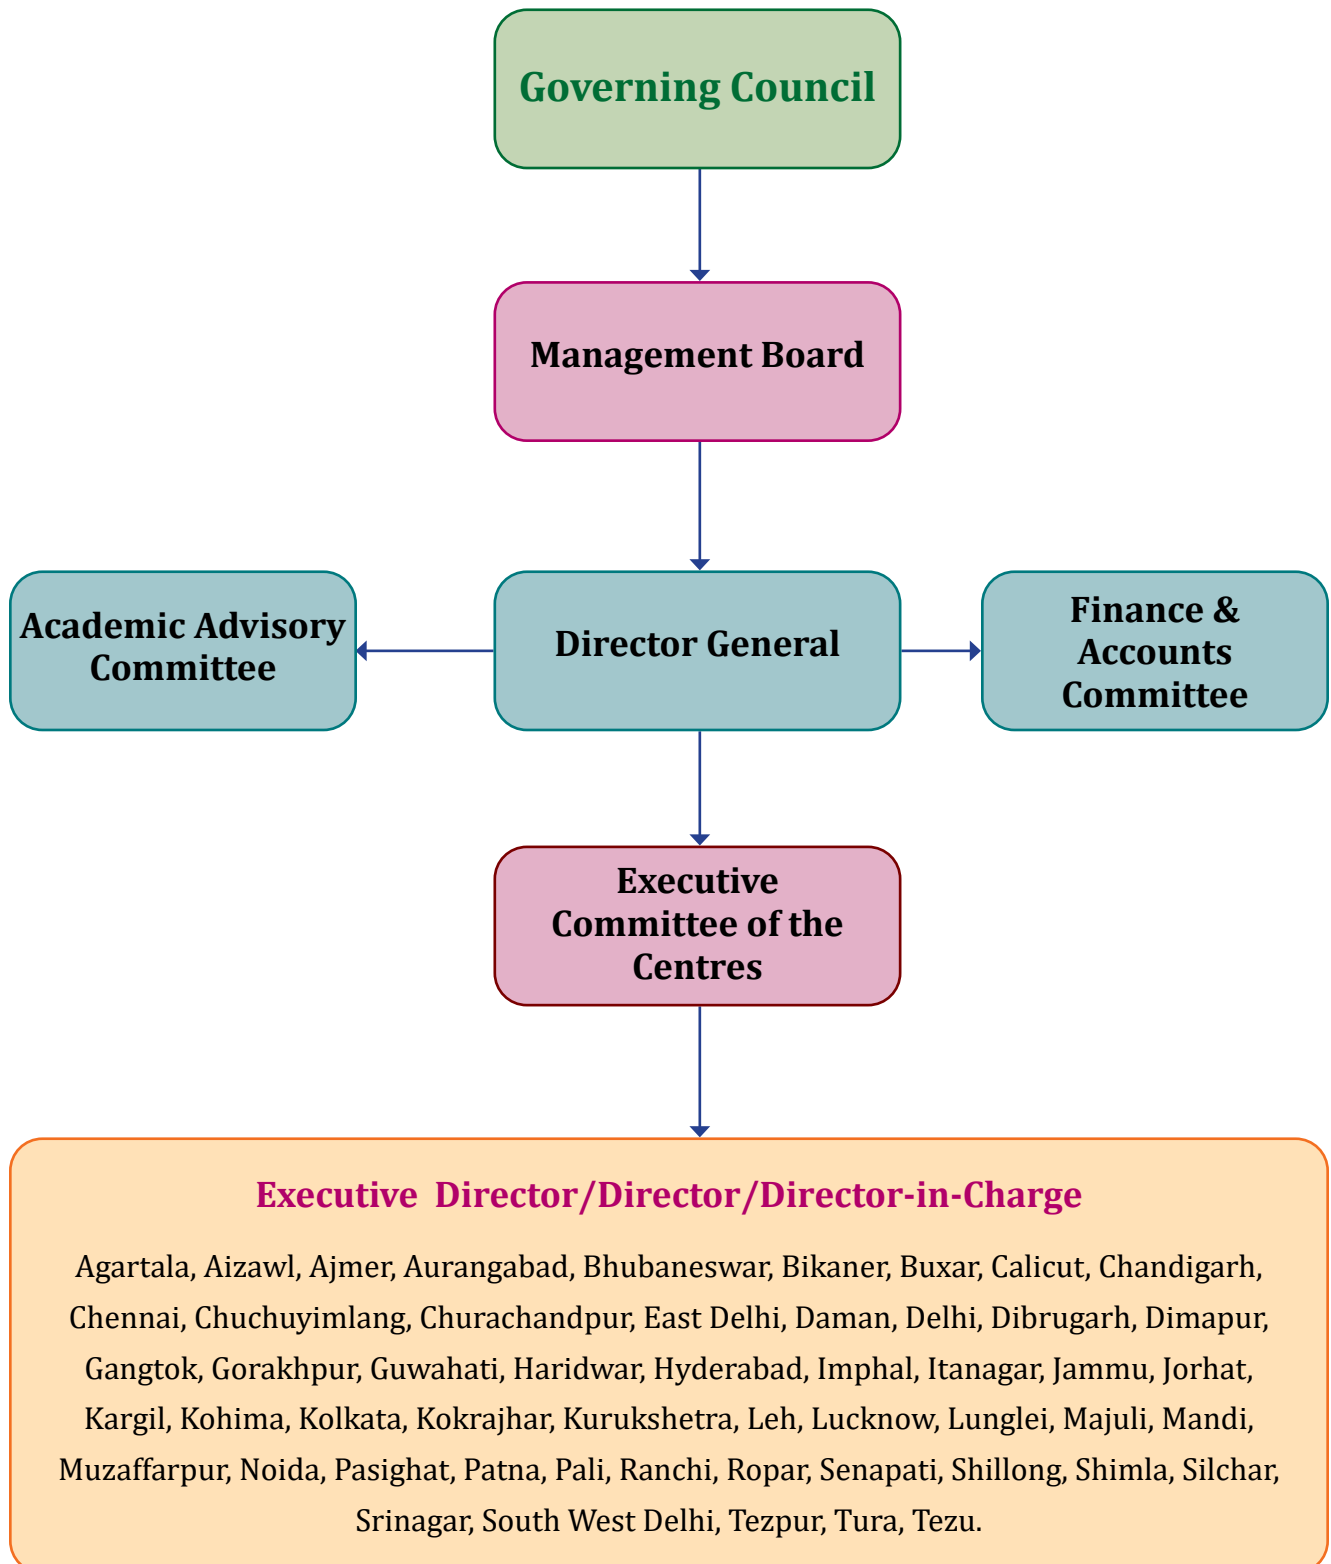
Governing Council

Management Board

Academic Advisory Committee

Director General

Finance & Accounts Committee

Executive Committee of the Centres

Executive Director/Director/Director-in-Charge

Agartala, Aizawl, Ajmer, Aurangabad, Bhubaneswar, Bikaner, Buxar, Calicut, Chandigarh, Chennai, Chuchuyimlang, Churachandpur, East Delhi, Daman, Delhi, Dibrugarh, Dimapur, Gangtok, Gorakhpur, Guwahati, Haridwar, Hyderabad, Imphal, Itanagar, Jammu, Jorhat, Kargil, Kohima, Kolkata, Kokrajhar, Kurukshetra, Leh, Lucknow, Lunglei, Majuli, Mandi, Muzaffarpur, Noida, Pasighat, Patna, Pali, Ranchi, Ropar, Senapati, Shillong, Shimla, Silchar, Srinagar, South West Delhi, Tezpur, Tura, Tezu.